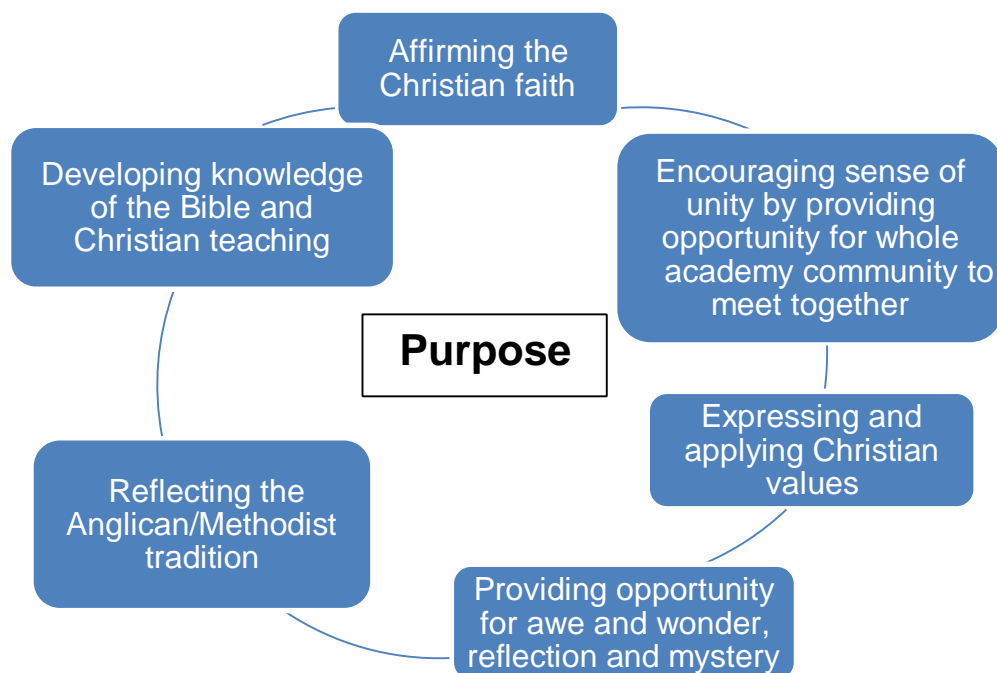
Affirming the Christian faith

Encouraging sense of unity by providing opportunity for whole academy community to meet together

Expressing and applying Christian values

Providing opportunity for awe and wonder, reflection and mystery

Reflecting the Anglican/Methodist tradition

Developing knowledge of the Bible and Christian teaching

Purpose